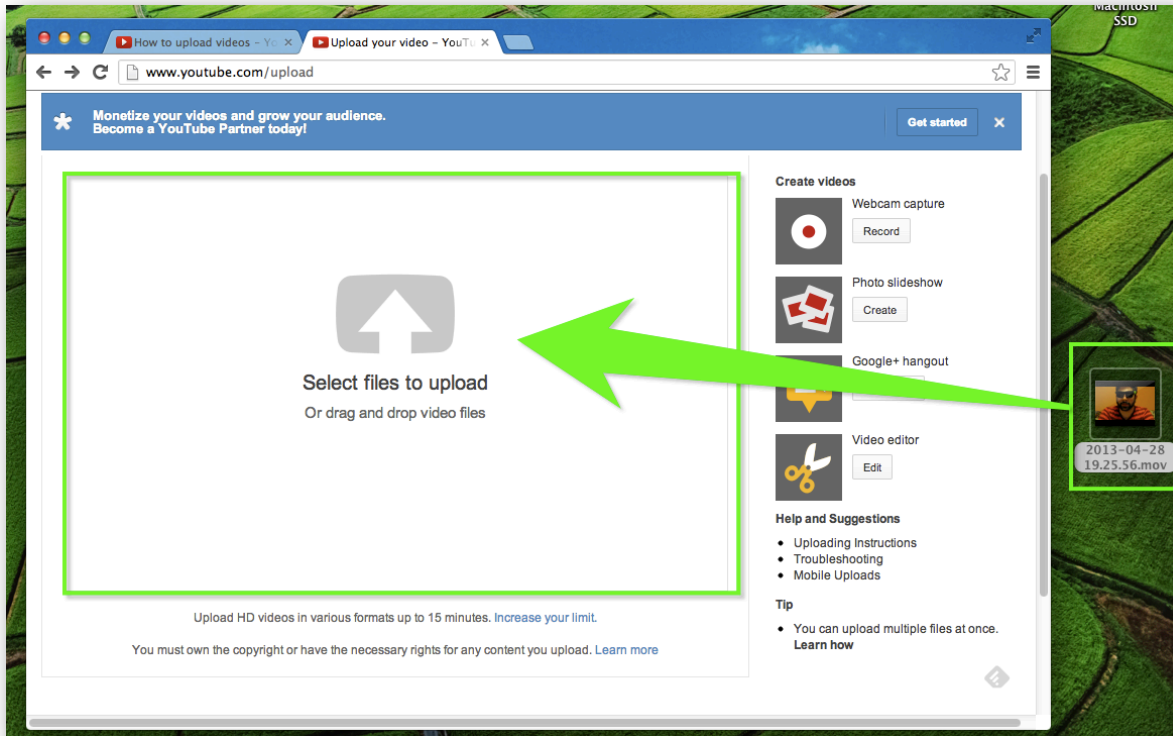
Macintosh SSD

How to upload videos - Yo
Upload your video - YouTu

www.youtube.com/upload

Monetize your videos and grow your audience. Become a YouTube Partner today!

Get started

Select files to upload

Or drag and drop video files

Upload HD videos in various formats up to 15 minutes. Increase your limit.

You must own the copyright or have the necessary rights for any content you upload. Learn more

Create videos

Webcam capture

Record

Photo slideshow

Create

Google+ hangout

Video editor

Edit

Help and Suggestions

- Uploading Instructions
- Troubleshooting
- Mobile Uploads

Tip

- You can upload multiple files at once. Learn how

2013-04-28 19.25.56.mov